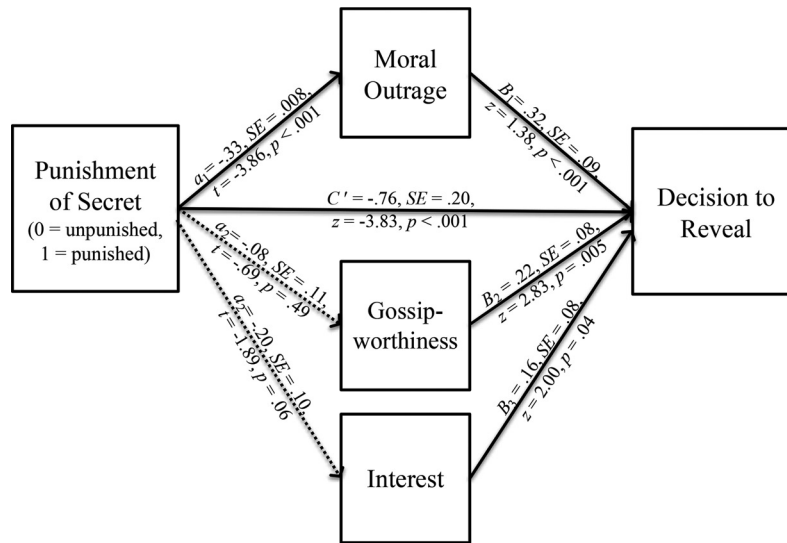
Punishment of Secret
(0 = unpunished, 1 = punished)

Moral Outrage

Gossip-worthiness

Interest

Decision to Reveal

$a_1$ = -.33, $SE$ = .008, $t$ = -3.86, $p$ < .001

$B_1$ = .32, $SE$ = .09, $z$ = 1.38, $p$ < .001

$C'$ = -.76, $SE$ = .20, $z$ = -3.83, $p$ < .001

$a_2$ = -.08, $SE$ = .11, $t$ = -.69, $p$ = .49

$B_2$ = .22, $SE$ = .08, $z$ = 2.83, $p$ = .005

$a_3$ = -.20, $SE$ = .10, $t$ = -1.89, $p$ = .06

$B_3$ = .16, $SE$ = .08, $z$ = 2.00, $p$ = .04